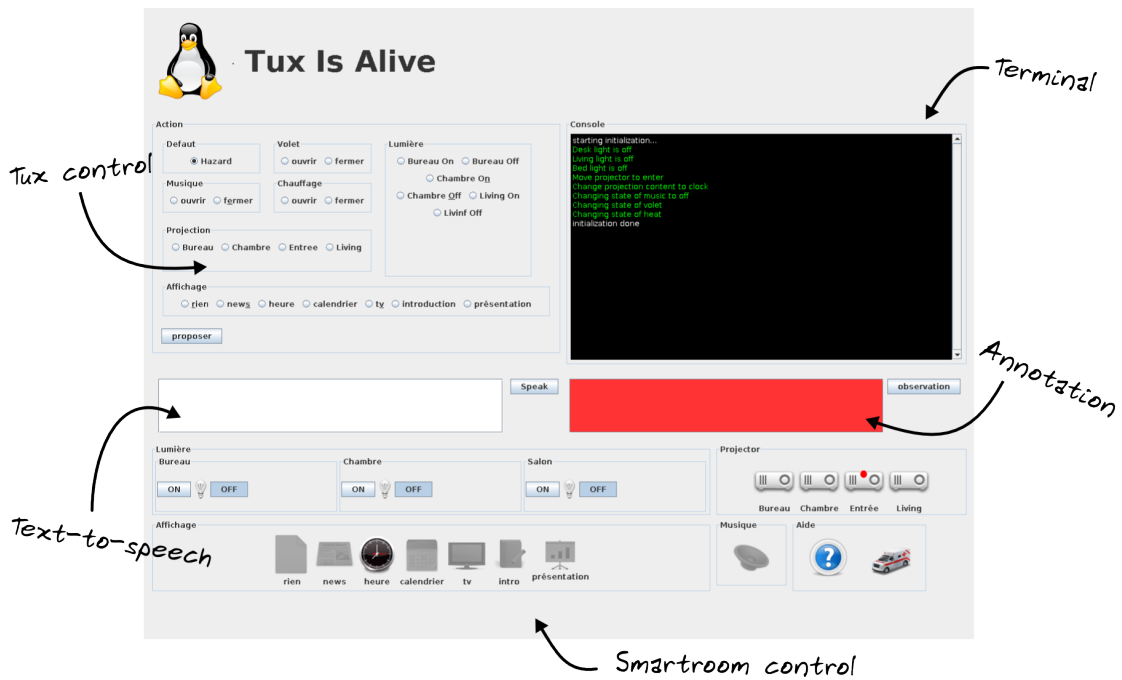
Tux Is Alive

Terminal

Tux control

Action

Defaut
Hazard

Volet
ouvrir fermer

Lumière
Bureau On Bureau Off
Chambre On
Chambre Off Living On
Livinf Off

Musique
ouvrir fermer

Chauffage
ouvrir fermer

Projection
Bureau Chambre Entree Living

Affichage
rien news heure calendrier tv introduction présentation

proposer

Console
starting initialization...
Desk light is off
Living light is off
Bed light is off
Move projector to enter
Change projection content to clock
Changing state of music to off
Changing state of volet
Changing state of heat
initialization done

Speak

observation

Annotation

Lumière
Bureau
ON OFF
Chambre
ON OFF
Salon
ON OFF

Projector
Bureau Chambre Entrée Living

Text-to-speech

Affichage
rien news heure calendrier tv intro présentation

Musique

Aide

Smartroom control